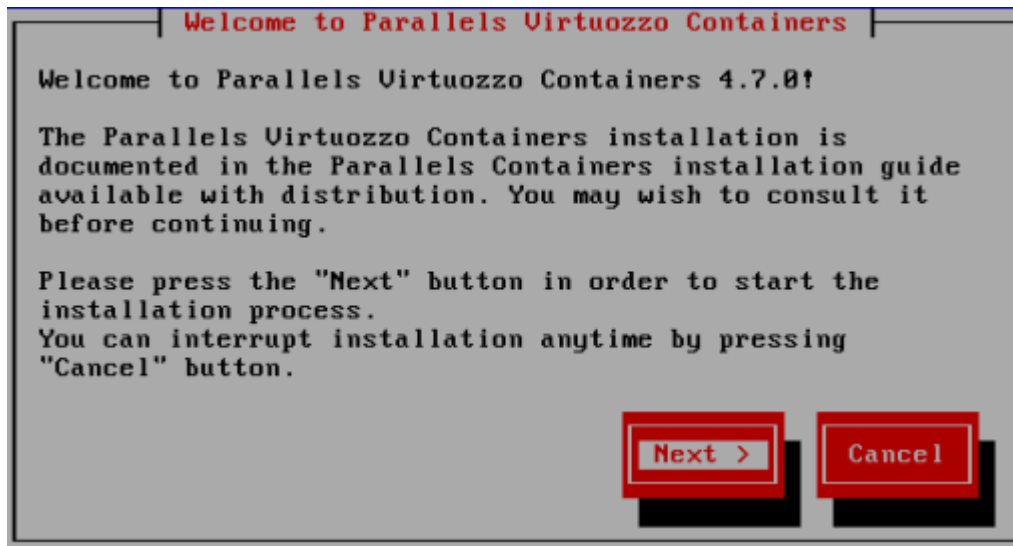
Welcome to Parallels Virtuozzo Containers

Welcome to Parallels Virtuozzo Containers 4.7.0!

The Parallels Virtuozzo Containers installation is documented in the Parallels Containers installation guide available with distribution. You may wish to consult it before continuing.

Please press the "Next" button in order to start the installation process.
You can interrupt installation anytime by pressing "Cancel" button.

Next >

Cancel